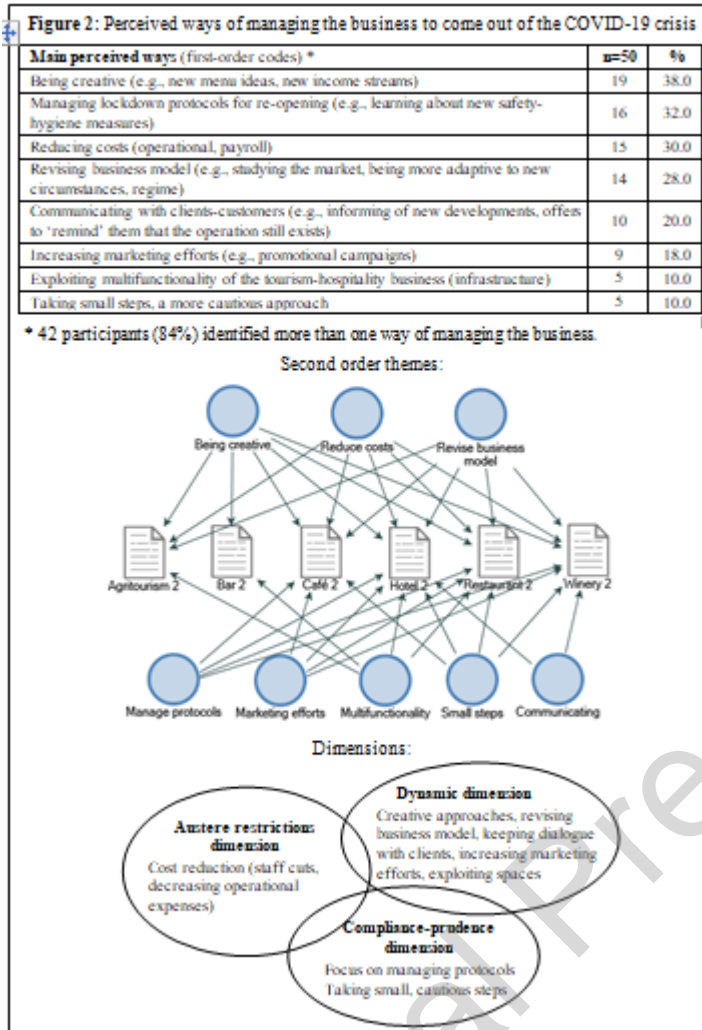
Figure 2: Perceived ways of managing the business to come out of the COVID-19 crisis

| Main perceived ways (first-order codes) * | n=50 | % |
|---|---|---|
| Being creative (e.g., new menu ideas, new income streams) | 19 | 38.0 |
| Managing lockdown protocols for re-opening (e.g., learning about new safety-hygiene measures) | 16 | 32.0 |
| Reducing costs (operational, payroll) | 15 | 30.0 |
| Revising business model (e.g., studying the market, being more adaptive to new circumstances, regime) | 14 | 28.0 |
| Communicating with clients-customers (e.g., informing of new developments, offers to 'remind' them that the operation still exists) | 10 | 20.0 |
| Increasing marketing efforts (e.g., promotional campaigns) | 9 | 18.0 |
| Exploiting multifunctionality of the tourism-hospitality business (infrastructure) | 5 | 10.0 |
| Taking small steps, a more cautious approach | 5 | 10.0 |

* 42 participants (84%) identified more than one way of managing the business.

Second order themes:

Being creative
Reduce costs
Revise business model

Agritourism 2
Bar 2
Café 2
Hotel 2
Restaurant 2
Winery 2

Manage protocols
Marketing efforts
Multifunctionality
Small steps
Communicating

Dimensions:

Dynamic dimension
Creative approaches, revising business model, keeping dialogue with clients, increasing marketing efforts, exploiting spaces

Austere restrictions dimension
Cost reduction (staff cuts, decreasing operational expenses)

Compliance-prudence dimension
Focus on managing protocols
Taking small, cautious steps